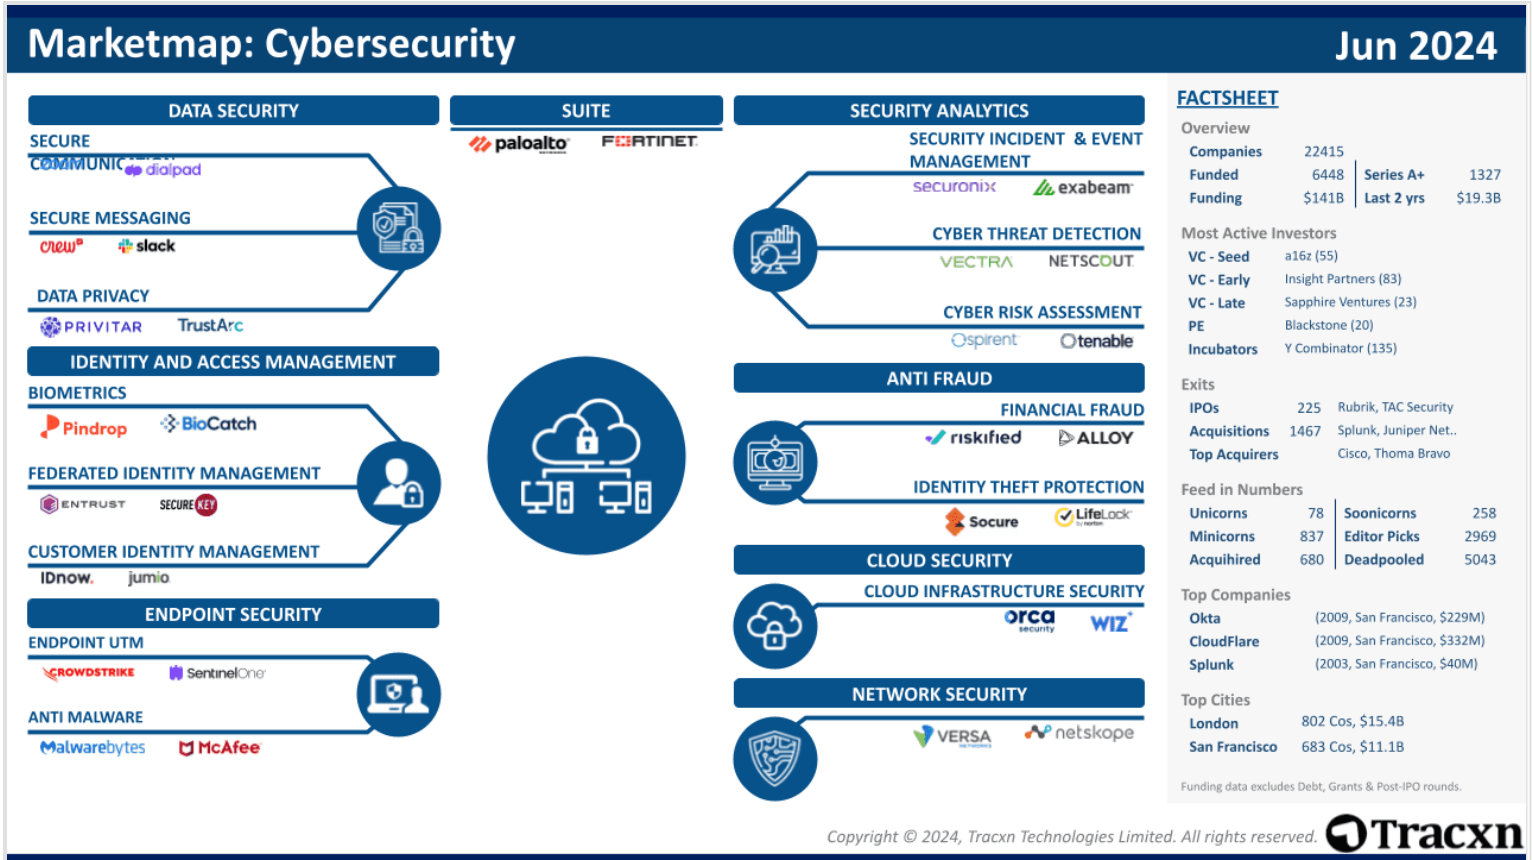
Marketmap: Cybersecurity

Jun 2024

DATA SECURITY

SECURE COMMUNICATION

dialpad

SECURE MESSAGING

crew

slack

DATA PRIVACY

PRIVITAR

TrustArc

IDENTITY AND ACCESS MANAGEMENT

BIOMETRICS

Pindrop

BioCatch

FEDERATED IDENTITY MANAGEMENT

ENTRUST

SECUREKEY

CUSTOMER IDENTITY MANAGEMENT

IDnow

jumio

ENDPOINT SECURITY

ENDPOINT UTM

CROWDSTRIKE

SentinelOne

ANTI MALWARE

Malwarebytes

McAfee

SUITE

paloalto

FURTINET

SECURITY ANALYTICS

SECURITY INCIDENT & EVENT MANAGEMENT

securonix

exabeam

CYBER THREAT DETECTION

VECTRA

NETSCOUT

CYBER RISK ASSESSMENT

Spirent

tenable

ANTI FRAUD

FINANCIAL FRAUD

riskified

ALLOY

IDENTITY THEFT PROTECTION

Socure

LifeLock

CLOUD SECURITY

CLOUD INFRASTRUCTURE SECURITY

orca security

WIZ

NETWORK SECURITY

VERSA

netskope

FACTSHEET

Overview

| Companies | 22415 | | |
|---|---|---|---|
| Funded | 6448 | Series A+ | 1327 |
| Funding | $141B | Last 2 yrs | $19.3B |

Most Active Investors

| VC - Seed | a16z (55) |
|---|---|
| VC - Early | Insight Partners (83) |
| VC - Late | Sapphire Ventures (23) |
| PE | Blackstone (20) |
| Incubators | Y Combinator (135) |

Exits

| IPOs | 225 | Rubrik, TAC Security |
|---|---|---|
| Acquisitions | 1467 | Splunk, Juniper Net.. |
| Top Acquirers | | Cisco, Thoma Bravo |

Feed in Numbers

| Unicorns | 78 | Soonicorns | 258 |
|---|---|---|---|
| Minicorns | 837 | Editor Picks | 2969 |
| Acquihired | 680 | Deadpooled | 5043 |

Top Companies

| Okta | (2009, San Francisco, $229M) |
|---|---|
| CloudFlare | (2009, San Francisco, $332M) |
| Splunk | (2003, San Francisco, $40M) |

Top Cities

| London | 802 Cos, $15.4B |
|---|---|
| San Francisco | 683 Cos, $11.1B |

Funding data excludes Debt, Grants & Post-IPO rounds.

Copyright © 2024, Tracxn Technologies Limited. All rights reserved.

Tracxn